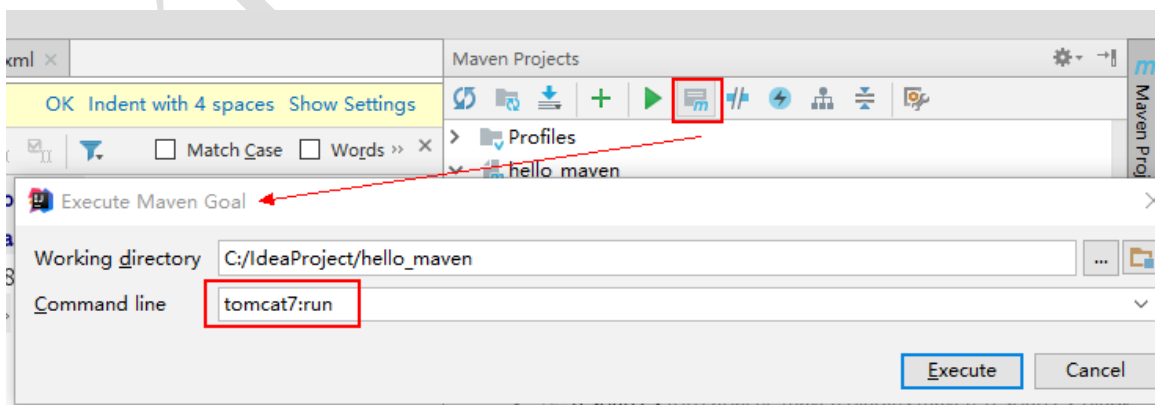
xml ×

Maven Projects

OK Indent with 4 spaces Show Settings

Match Case Words »» ×

Profiles

hello_maven

Maven Projects

Execute Maven Goal

Working directory C:/IdeaProject/hello_maven

Command line tomcat7:run

Execute Cancel